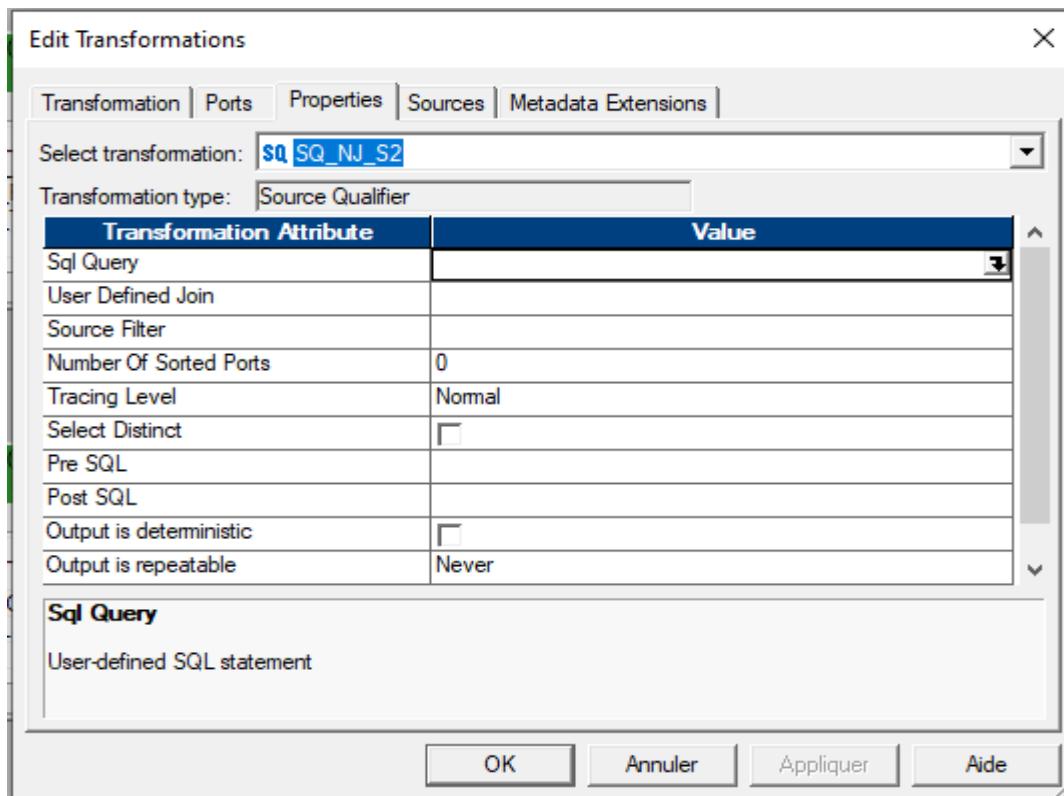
Edit Transformations

Transformation | Ports | Properties | Sources | Metadata Extensions

Select transformation: SQ SQ_NJ_S2

Transformation type: Source Qualifier

| Transformation Attribute | Value |
|---|---|
| Sql Query | |
| User Defined Join | |
| Source Filter | |
| Number Of Sorted Ports | 0 |
| Tracing Level | Normal |
| Select Distinct | |
| Pre SQL | |
| Post SQL | |
| Output is deterministic | |
| Output is repeatable | Never |

Sql Query

User-defined SQL statement

OK Annuler Appliquer Aide